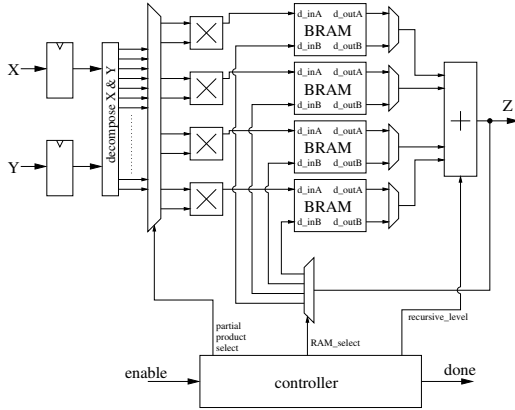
X

Y

decompose X & Y

d_inA d_outA
BRAM
d_inB d_outB

d_inA d_outA
BRAM
d_inB d_outB

d_inA d_outA
BRAM
d_inB d_outB

d_inA d_outA
BRAM
d_inB d_outB

+

Z

partial product select

RAM_select

recursive_level

enable

controller

done